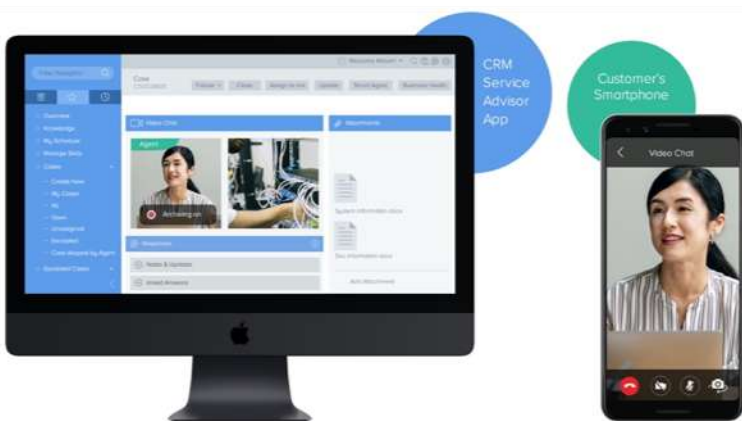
CRM Service Advisor App

Customer's Smartphone

Video Chat

Case

Video Chat

Agent

Archiving on

Attachments

Notes & Updates

Email Answers

Add attachment

Overview

Knowledge

My Schedule

Cases

Create New

My Cases

All

Open

Unassigned

Escalated

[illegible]